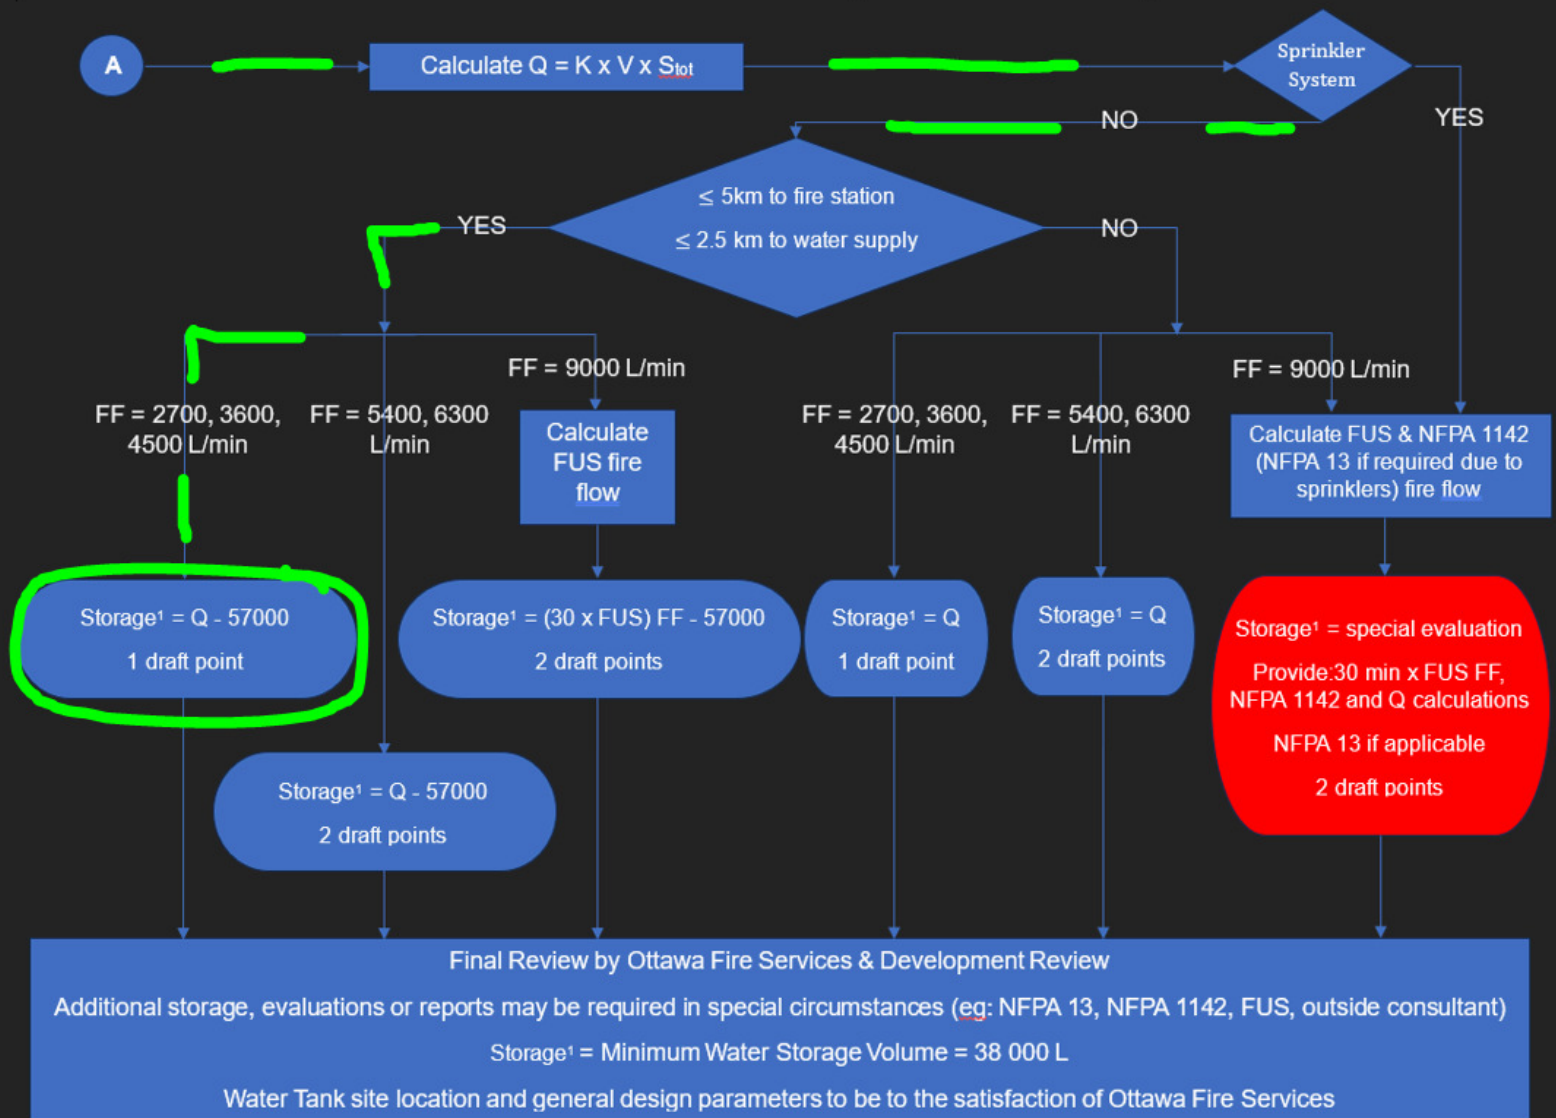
A

Calculate Q = K x V x $S_{tot}$

Sprinkler System

NO

YES

≤ 5km to fire station

≤ 2.5 km to water supply

YES

NO

FF = 9000 L/min

FF = 9000 L/min

FF = 2700, 3600, 4500 L/min

FF = 5400, 6300 L/min

Calculate FUS fire flow

FF = 2700, 3600, 4500 L/min

FF = 5400, 6300 L/min

Calculate FUS & NFPA 1142 (NFPA 13 if required due to sprinklers) fire flow

Storage¹ = Q - 57000
1 draft point

Storage¹ = (30 x FUS) FF - 57000
2 draft points

Storage¹ = Q
1 draft point

Storage¹ = Q
2 draft points

Storage¹ = special evaluation
Provide:30 min x FUS FF, NFPA 1142 and Q calculations
NFPA 13 if applicable
2 draft points

Storage¹ = Q - 57000
2 draft points

Final Review by Ottawa Fire Services & Development Review

Additional storage, evaluations or reports may be required in special circumstances (eg: NFPA 13, NFPA 1142, FUS, outside consultant)

Storage¹ = Minimum Water Storage Volume = 38 000 L

Water Tank site location and general design parameters to be to the satisfaction of Ottawa Fire Services